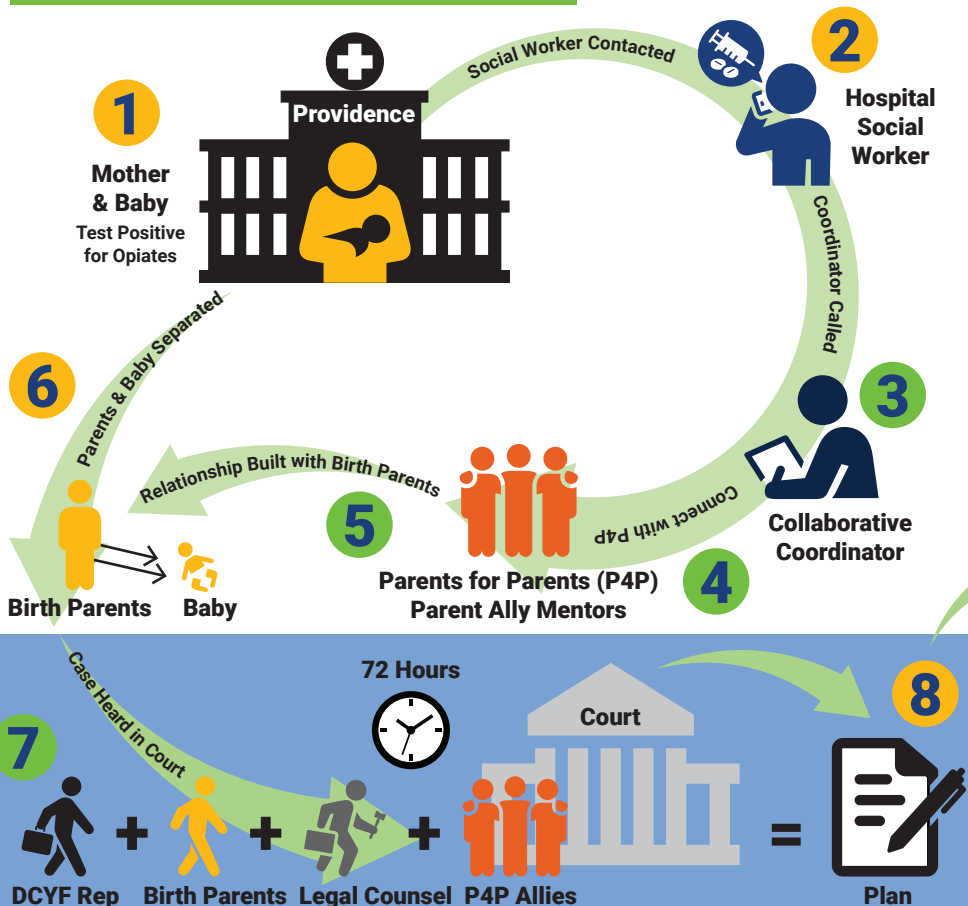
1

Providence

Mother & Baby
Test Positive for Opiates

Social Worker Contacted

2

Hospital Social Worker

Coordinator Called

3

Collaborative Coordinator

Connect with P4P

4

5

Parents for Parents (P4P)
Parent Ally Mentors

Relationship Built with Birth Parents

6

Parents & Baby Separated

Birth Parents
Baby

Case Heard in Court

72 Hours

Court

8

7

DCYF Rep + Birth Parents + Legal Counsel + P4P Allies = Plan